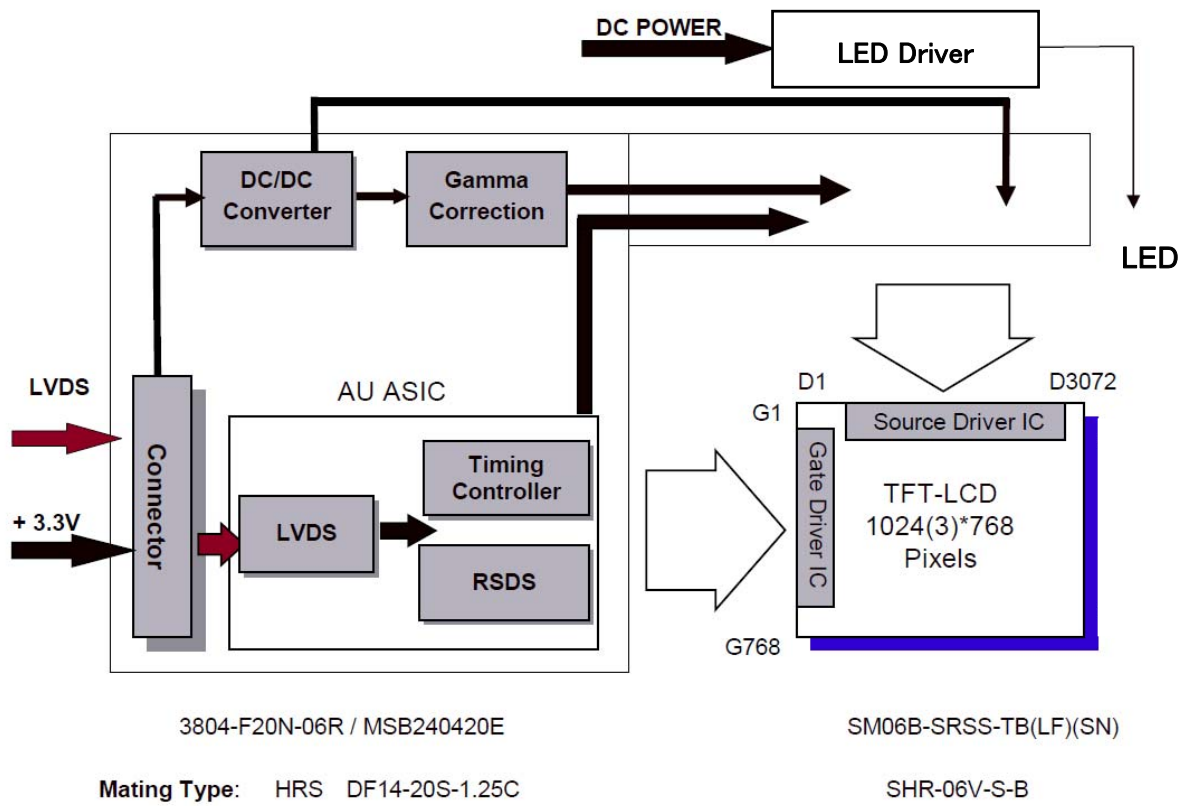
DC POWER

LED Driver

DC/DC Converter

Gamma Correction

LED

LVDS

+ 3.3V

Connector

AU ASIC

Timing Controller

LVDS

RSDS

D1

D3072

G1

Source Driver IC

Gate Driver IC

TFT-LCD 1024(3)*768 Pixels

G768

3804-F20N-06R / MSB240420E

SM06B-SRSS-TB(LF)(SN)

Mating Type: HRS DF14-20S-1.25C

SHR-06V-S-B